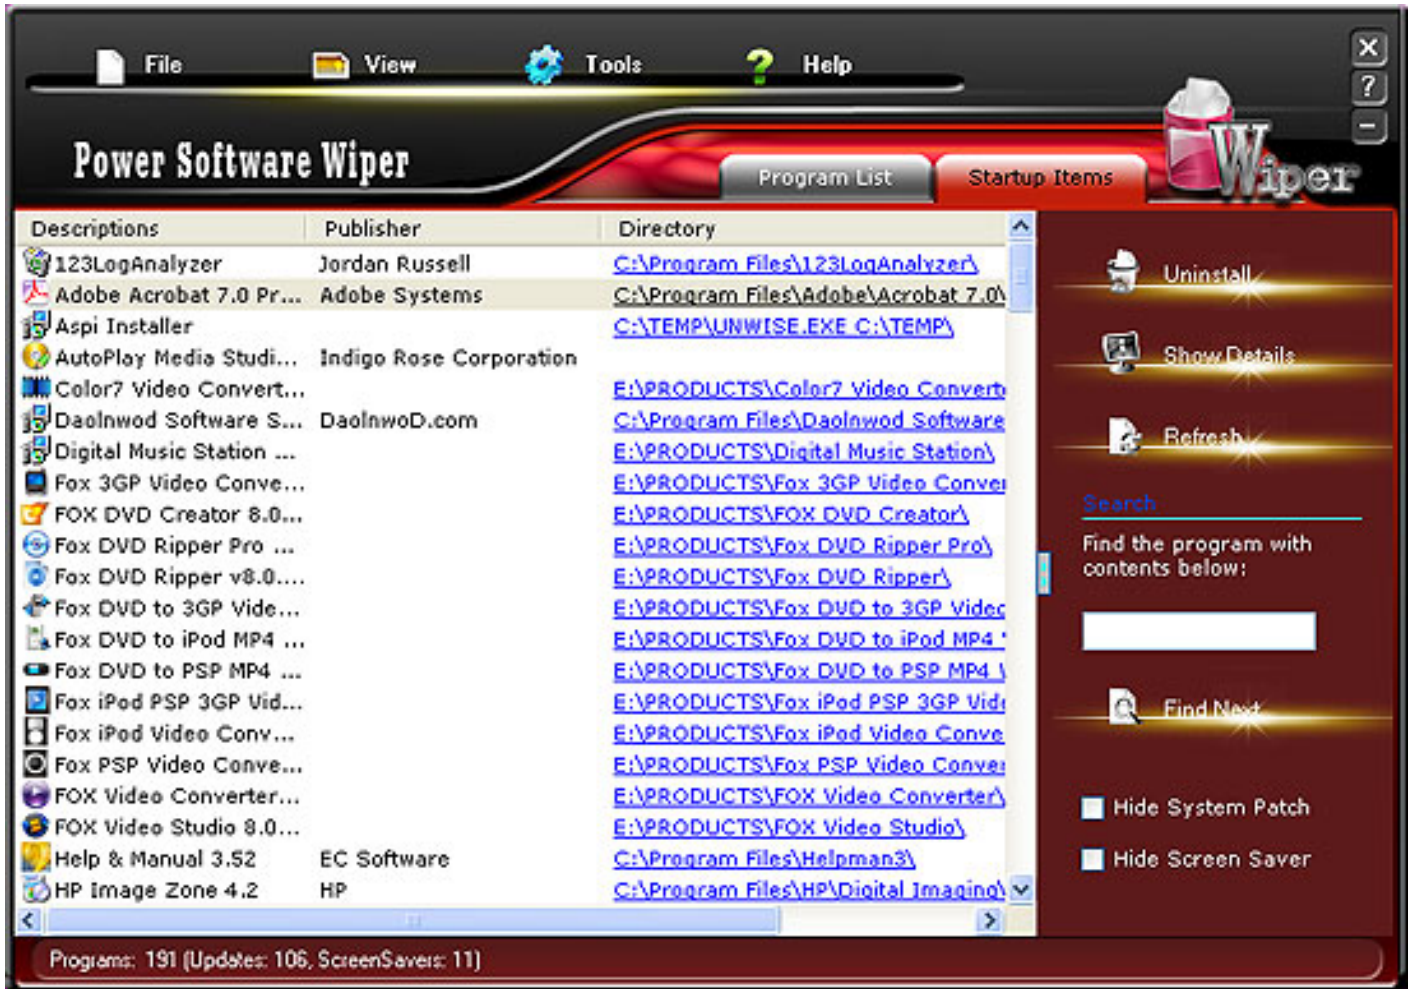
File View Tools Help

Power Software Wiper

Program List Startup Items

Wiper

| Descriptions | Publisher | Directory |
|---|---|---|
| 123LogAnalyzer | Jordan Russell | C:\Program Files\123LogAnalyzer\ |
| Adobe Acrobat 7.0 Pr... | Adobe Systems | C:\Program Files\Adobe\Acrobat 7.0\ |
| Aspi Installer | | C:\TEMP\UNWISE.EXE C:\TEMP\ |
| AutoPlay Media Studi... | Indigo Rose Corporation | |
| Color7 Video Convert... | | E:\PRODUCTS\Color7 Video Convert |
| Daolnwod Software S... | DaolnwoD.com | C:\Program Files\Daolnwod Software |
| Digital Music Station ... | | E:\PRODUCTS\Digital Music Station\ |
| Fox 3GP Video Conve... | | E:\PRODUCTS\Fox 3GP Video Conve |
| FOX DVD Creator 8.0... | | E:\PRODUCTS\FOX DVD Creator\ |
| Fox DVD Ripper Pro ... | | E:\PRODUCTS\Fox DVD Ripper Pro\ |
| Fox DVD Ripper v8.0.... | | E:\PRODUCTS\Fox DVD Ripper\ |
| Fox DVD to 3GP Vide... | | E:\PRODUCTS\Fox DVD to 3GP Video |
| Fox DVD to iPod MP4 ... | | E:\PRODUCTS\Fox DVD to iPod MP4 |
| Fox DVD to PSP MP4 ... | | E:\PRODUCTS\Fox DVD to PSP MP4 |
| Fox iPod PSP 3GP Vid... | | E:\PRODUCTS\Fox iPod PSP 3GP Vid |
| Fox iPod Video Conv... | | E:\PRODUCTS\Fox iPod Video Conve |
| Fox PSP Video Conve... | | E:\PRODUCTS\Fox PSP Video Conve |
| FOX Video Converter... | | E:\PRODUCTS\FOX Video Converter\ |
| FOX Video Studio 8.0... | | E:\PRODUCTS\FOX Video Studio\ |
| Help & Manual 3.52 | EC Software | C:\Program Files\Helpman3\ |
| HP Image Zone 4.2 | HP | C:\Program Files\HP\Digital Imaging\ |

Uninstall

Show Details

Refresh

Search

Find the program with contents below:

Find Next

Hide System Patch

Hide Screen Saver

Programs: 191 (Updates: 106, ScreenSavers: 11)